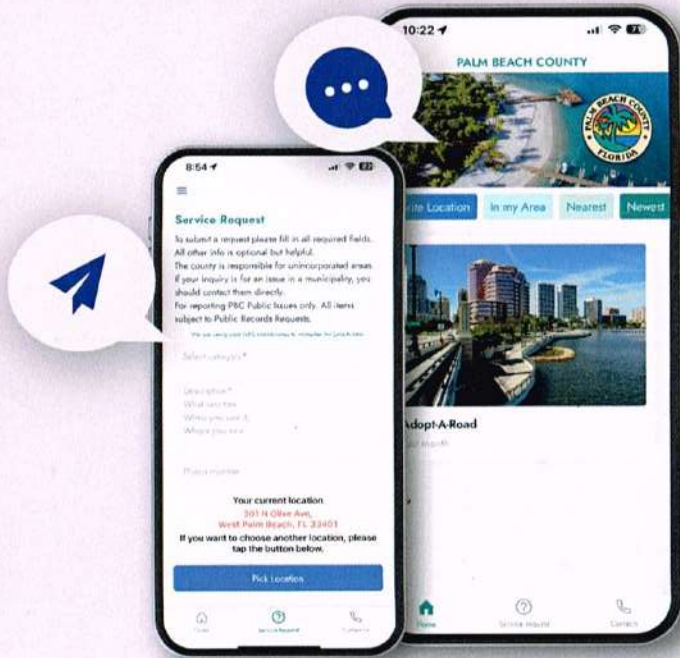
10:22

PALM BEACH COUNTY

PALM BEACH COUNTY
FLORIDA

rite Location
In my Area
Nearest
Newest

Adopt-A-Road

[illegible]

Home
Service Request
Contact

8:54

Service Request

To submit a request please fill in all required fields. All other info is optional but helpful.
The county is responsible for unincorporated areas. If your inquiry is for an issue in a municipality, you should contact them directly.
For reporting PBC Public issues only. All items subject to Public Records Requests.

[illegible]

Select category*

Description*
What you see
When you saw it
Where you saw

Phone number

Your current location
301 N Olive Ave,
West Palm Beach, FL 33401
If you want to choose another location, please tap the button below.

Pick Location

Home
Service Request
Contact